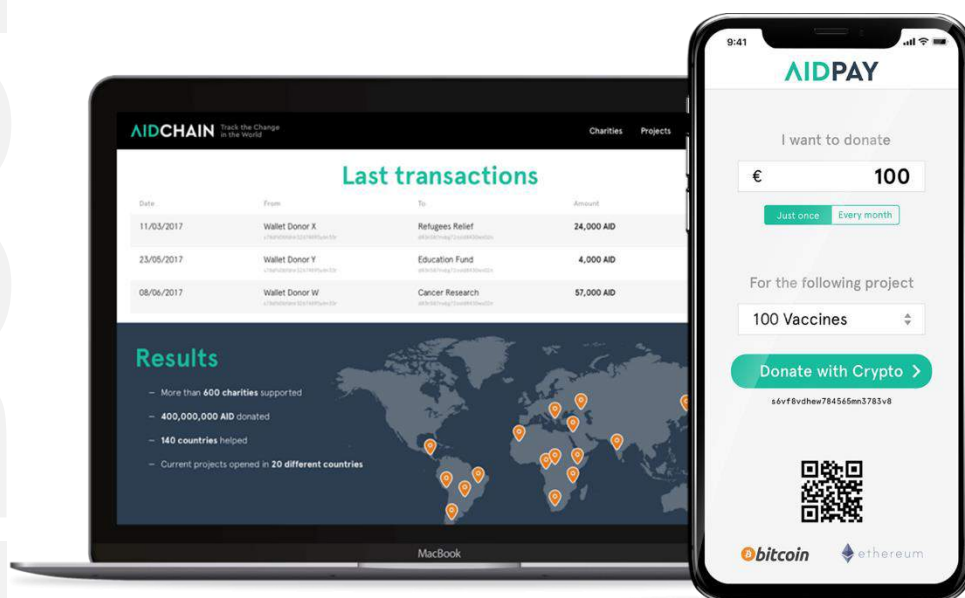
AIDCHAIN Track the Change in the World

Charities Projects

Last transactions

| Date | From | To | Amount |
|---|---|---|---|
| 11/03/2017 | Wallet Donor X | Refugees Relief | 24,000 AID |
| 23/05/2017 | Wallet Donor Y | Education Fund | 4,000 AID |
| 08/06/2017 | Wallet Donor W | Cancer Research | 57,000 AID |

Results

– More than 600 charities supported
– 400,000,000 AID donated
– 140 countries helped
– Current projects opened in 20 different countries

MacBook

9:41

AIDPAY

I want to donate

€ 100

Just once Every month

For the following project

100 Vaccines

Donate with Crypto >

s6vf8vdhew784565mn3783v8

bitcoin ethereum